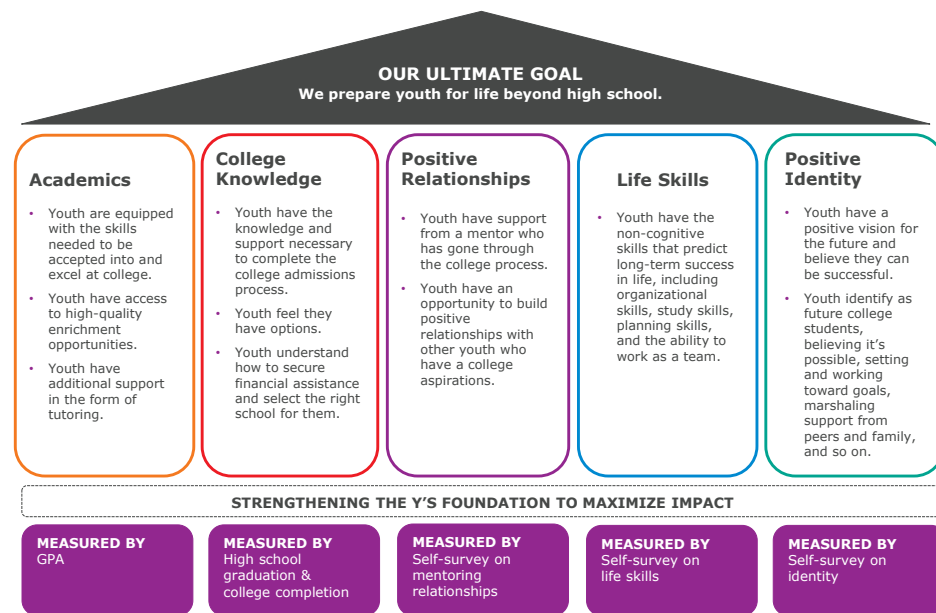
OUR ULTIMATE GOAL
We prepare youth for life beyond high school.

Academics

- Youth are equipped with the skills needed to be accepted into and excel at college.
- Youth have access to high-quality enrichment opportunities.
- Youth have additional support in the form of tutoring.

College Knowledge

- Youth have the knowledge and support necessary to complete the college admissions process.
- Youth feel they have options.
- Youth understand how to secure financial assistance and select the right school for them.

Positive Relationships

- Youth have support from a mentor who has gone through the college process.
- Youth have an opportunity to build positive relationships with other youth who have a college aspirations.

Life Skills

- Youth have the non-cognitive skills that predict long-term success in life, including organizational skills, study skills, planning skills, and the ability to work as a team.

Positive Identity

- Youth have a positive vision for the future and believe they can be successful.
- Youth identify as future college students, believing it's possible, setting and working toward goals, marshaling support from peers and family, and so on.

STRENGTHENING THE Y'S FOUNDATION TO MAXIMIZE IMPACT

MEASURED BY
GPA

MEASURED BY
High school graduation & college completion

MEASURED BY
Self-survey on mentoring relationships

MEASURED BY
Self-survey on life skills

MEASURED BY
Self-survey on identity